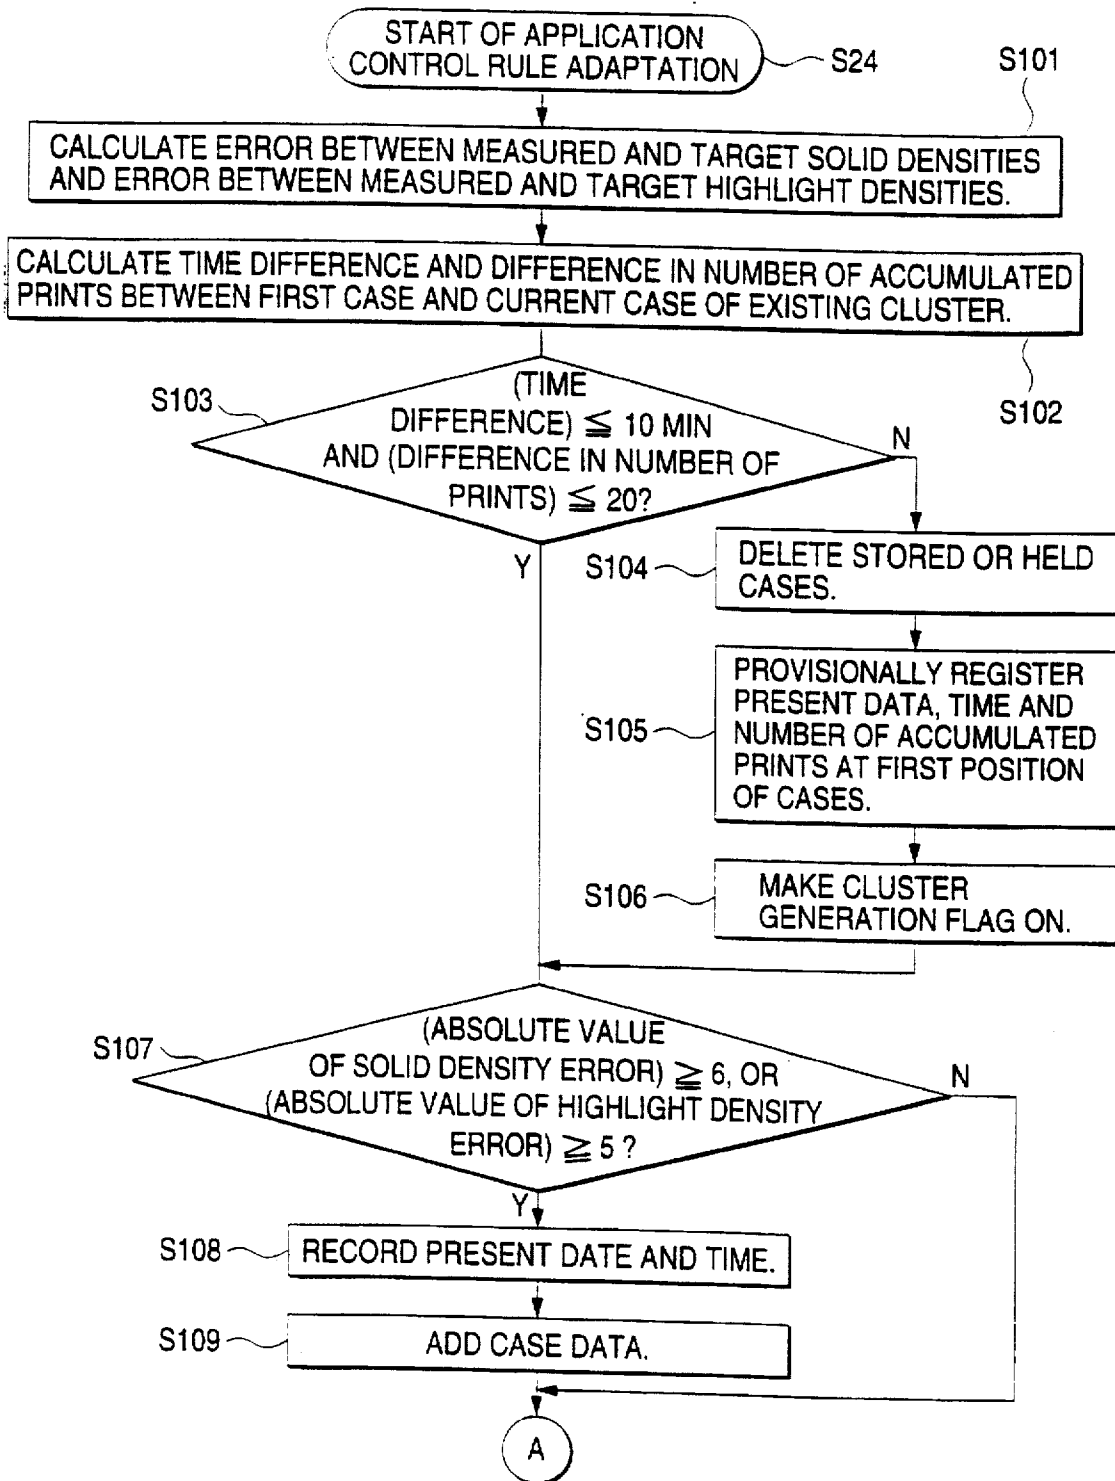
START OF APPLICATION CONTROL RULE ADAPTATION

S24

S101

CALCULATE ERROR BETWEEN MEASURED AND TARGET SOLID DENSITIES AND ERROR BETWEEN MEASURED AND TARGET HIGHLIGHT DENSITIES.

CALCULATE TIME DIFFERENCE AND DIFFERENCE IN NUMBER OF ACCUMULATED PRINTS BETWEEN FIRST CASE AND CURRENT CASE OF EXISTING CLUSTER.

S102

S103

(TIME DIFFERENCE) $\leqq$ 10 MIN AND (DIFFERENCE IN NUMBER OF PRINTS) $\leqq$ 20?

N

Y

S104

DELETE STORED OR HELD CASES.

S105

PROVISIONALLY REGISTER PRESENT DATA, TIME AND NUMBER OF ACCUMULATED PRINTS AT FIRST POSITION OF CASES.

S106

MAKE CLUSTER GENERATION FLAG ON.

S107

(ABSOLUTE VALUE OF SOLID DENSITY ERROR) $\geqq$ 6, OR (ABSOLUTE VALUE OF HIGHLIGHT DENSITY ERROR) $\geqq$ 5 ?

N

Y

S108

RECORD PRESENT DATE AND TIME.

S109

ADD CASE DATA.

A